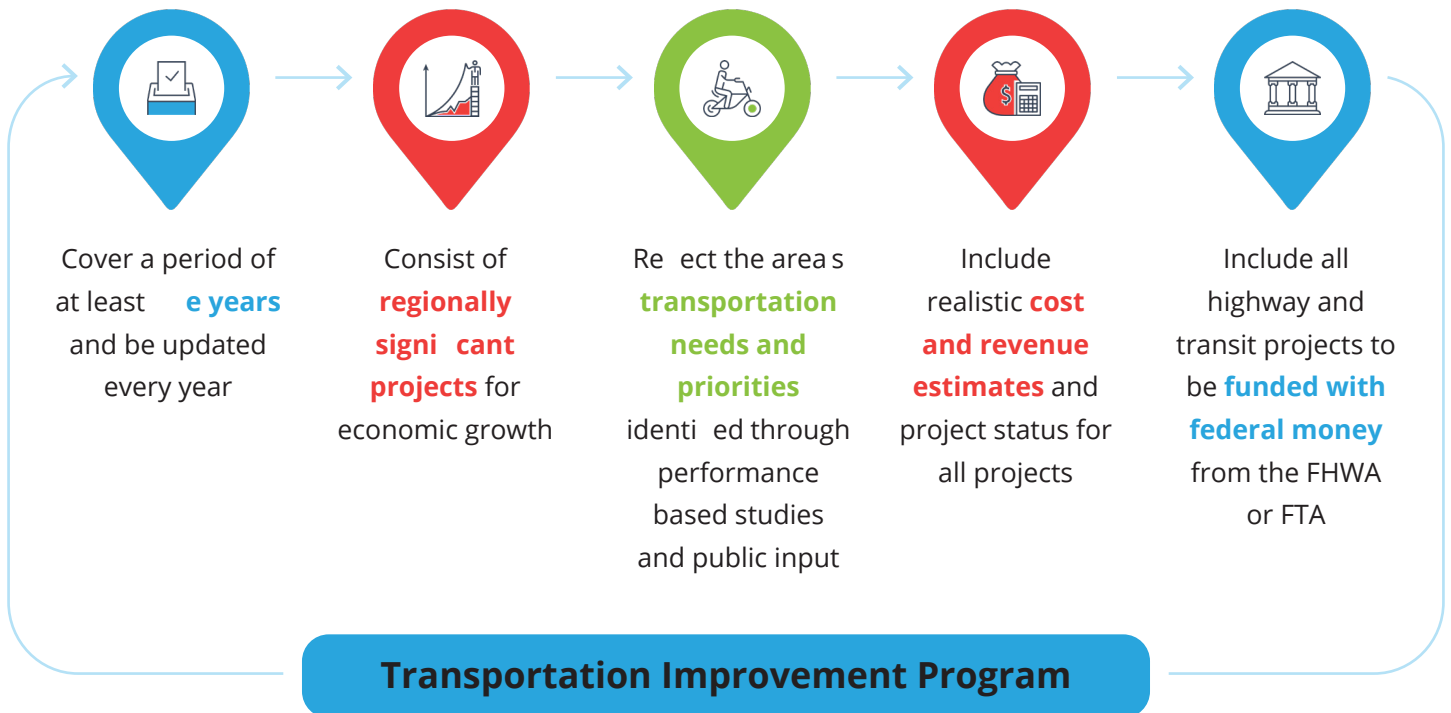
Cover a period of at least e years and be updated every year

Consist of regionally signi cant projects for economic growth

Re ect the area s transportation needs and priorities identi ed through performance based studies and public input

Include realistic cost and revenue estimates and project status for all projects

Include all highway and transit projects to be funded with federal money from the FHWA or FTA

Transportation Improvement Program